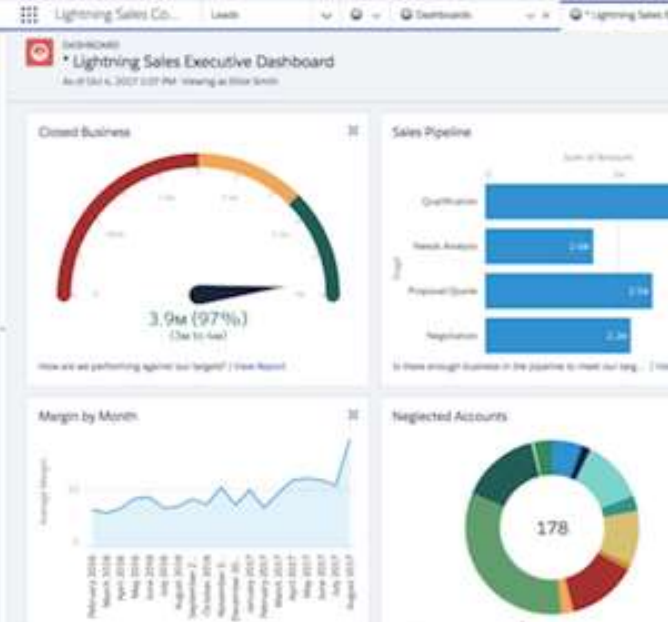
Lightning Sales Co... Leads Dashboards * Lightning Sales Exec

DASHBOARD
* Lightning Sales Executive Dashboard
As of Oct 4, 2017 3:07 PM · Viewing as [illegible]

Closed Business

3.9M (97%)
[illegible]

How are we performing against our targets? | View Report

Sales Pipeline

Sum of Amount

Qualification
Needs Analysis
Proposal/Quote
Negotiation

Stage

Is there enough business in the pipeline to meet our targ... | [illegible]

Margin by Month

Average Margin

Neglected Accounts

178